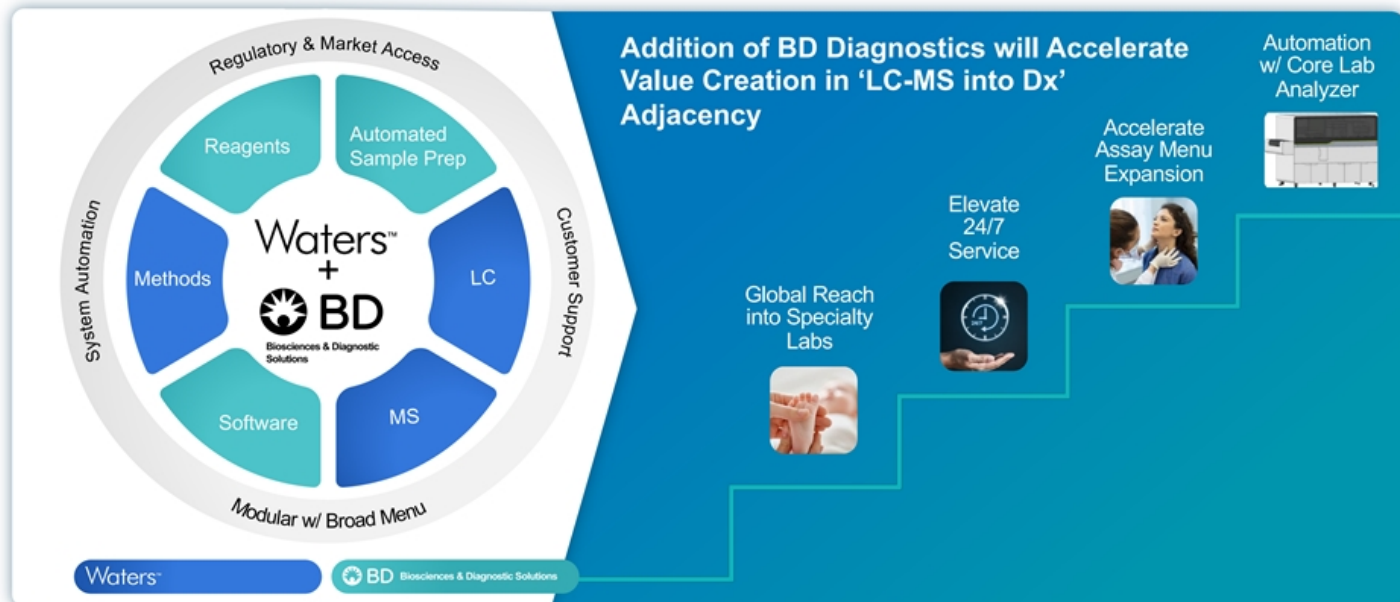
Regulatory & Market Access

Reagents

Automated Sample Prep

System Automation

Methods

Waters™
+
BD
Biosciences & Diagnostic Solutions

LC

Customer Support

Software

MS

Modular w/ Broad Menu

Waters™

BD Biosciences & Diagnostic Solutions

Addition of BD Diagnostics will Accelerate Value Creation in 'LC-MS into Dx' Adjacency

Global Reach into Specialty Labs

Elevate 24/7 Service

Accelerate Assay Menu Expansion

Automation w/ Core Lab Analyzer